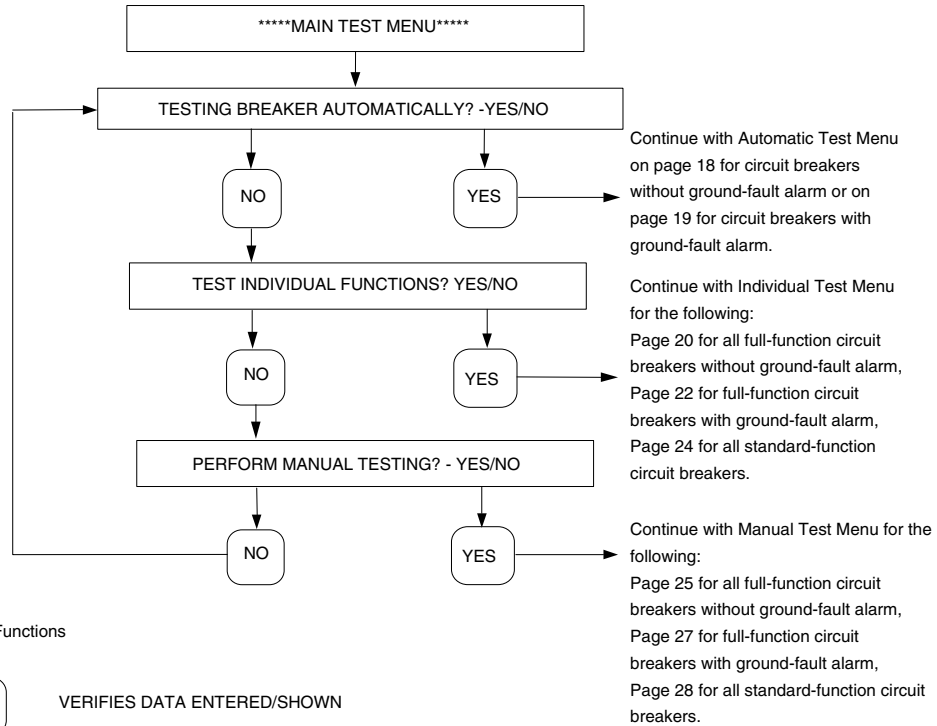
*****MAIN TEST MENU*****

TESTING BREAKER AUTOMATICALLY? -YES/NO

NO

YES

Continue with Automatic Test Menu on page 18 for circuit breakers without ground-fault alarm or on page 19 for circuit breakers with ground-fault alarm.

TEST INDIVIDUAL FUNCTIONS? YES/NO

NO

YES

Continue with Individual Test Menu for the following:
Page 20 for all full-function circuit breakers without ground-fault alarm,
Page 22 for full-function circuit breakers with ground-fault alarm,
Page 24 for all standard-function circuit breakers.

PERFORM MANUAL TESTING? - YES/NO

NO

YES

Continue with Manual Test Menu for the following:
Page 25 for all full-function circuit breakers without ground-fault alarm,
Page 27 for full-function circuit breakers with ground-fault alarm,
Page 28 for all standard-function circuit breakers.

Functions

VERIFIES DATA ENTERED/SHOWN